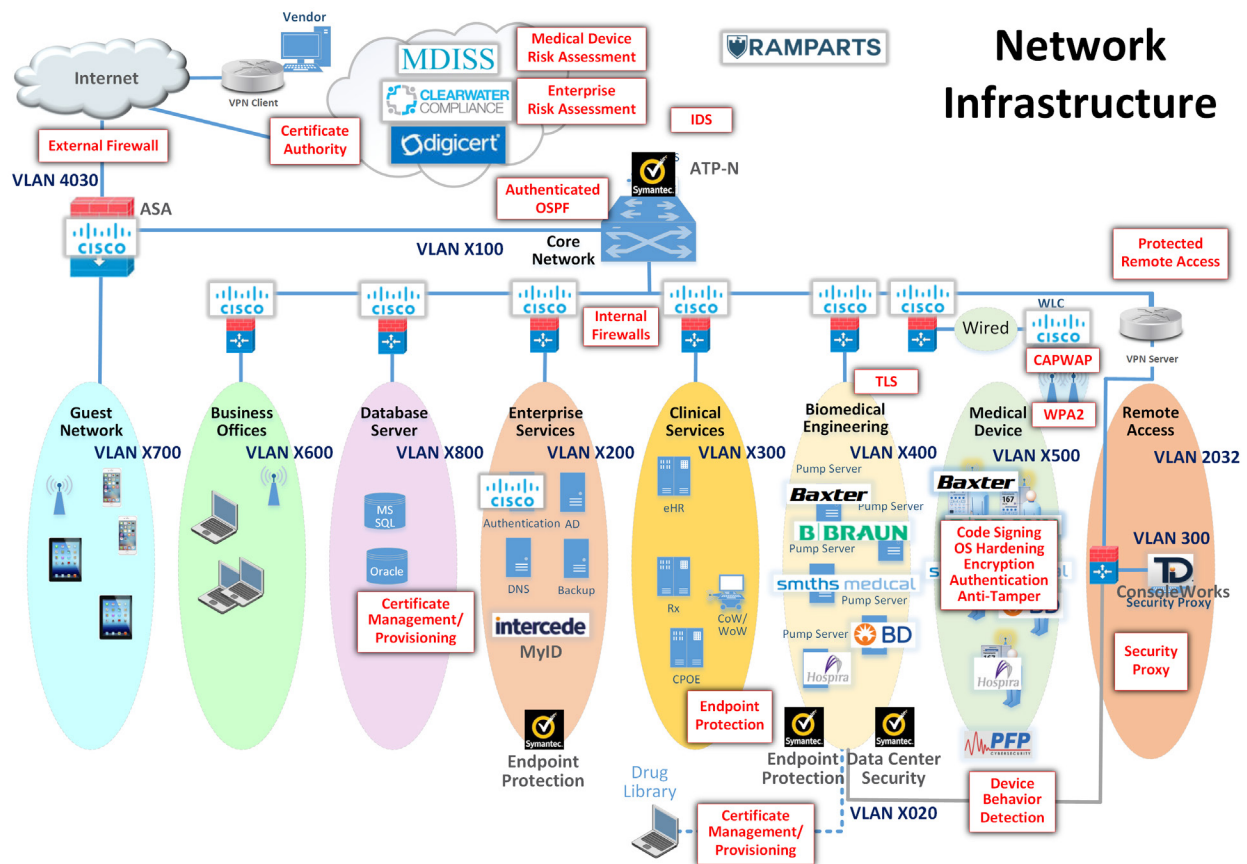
Network Infrastructure

RAMPARTS

Vendor

Internet

VPN Client

MDISS

Medical Device Risk Assessment

CLEARWATER COMPLIANCE

Enterprise Risk Assessment

digicert

Certificate Authority

External Firewall

IDS

VLAN 4030

ASA

CISCO

Symantec.

ATP-N

Authenticated OSPF

Core Network

VLAN X100

Protected Remote Access

Internal Firewalls

Wired

WLC

VPN Server

CAPWAP

TLS

WPA2

Guest Network
VLAN X700

Business Offices
VLAN X600

Database Server
VLAN X800
MS SQL
Oracle
Certificate Management/ Provisioning

Enterprise Services
VLAN X200
Authentication
AD
DNS
Backup
intercede
MyID

Clinical Services
VLAN X300
eHR
Rx
CoW/ WoW
CPOE
Endpoint Protection

Biomedical Engineering
VLAN X400
Pump Server
Baxter
Pump Server
B BRAUN
Pump Server
smiths medical
Pump Server
Pump Server
BD
Hospira

Medical Device
VLAN X500
Baxter
Code Signing
OS Hardening
Encryption
Authentication
Anti-Tamper
Hospira
PFP

Remote Access
VLAN 2032
VLAN 300
ConsoleWorks
Security Proxy
Security Proxy

Symantec.
Endpoint Protection

Symantec.
Endpoint Protection

Symantec.
Data Center Security

Drug Library

Certificate Management/ Provisioning

VLAN X020

Device Behavior Detection